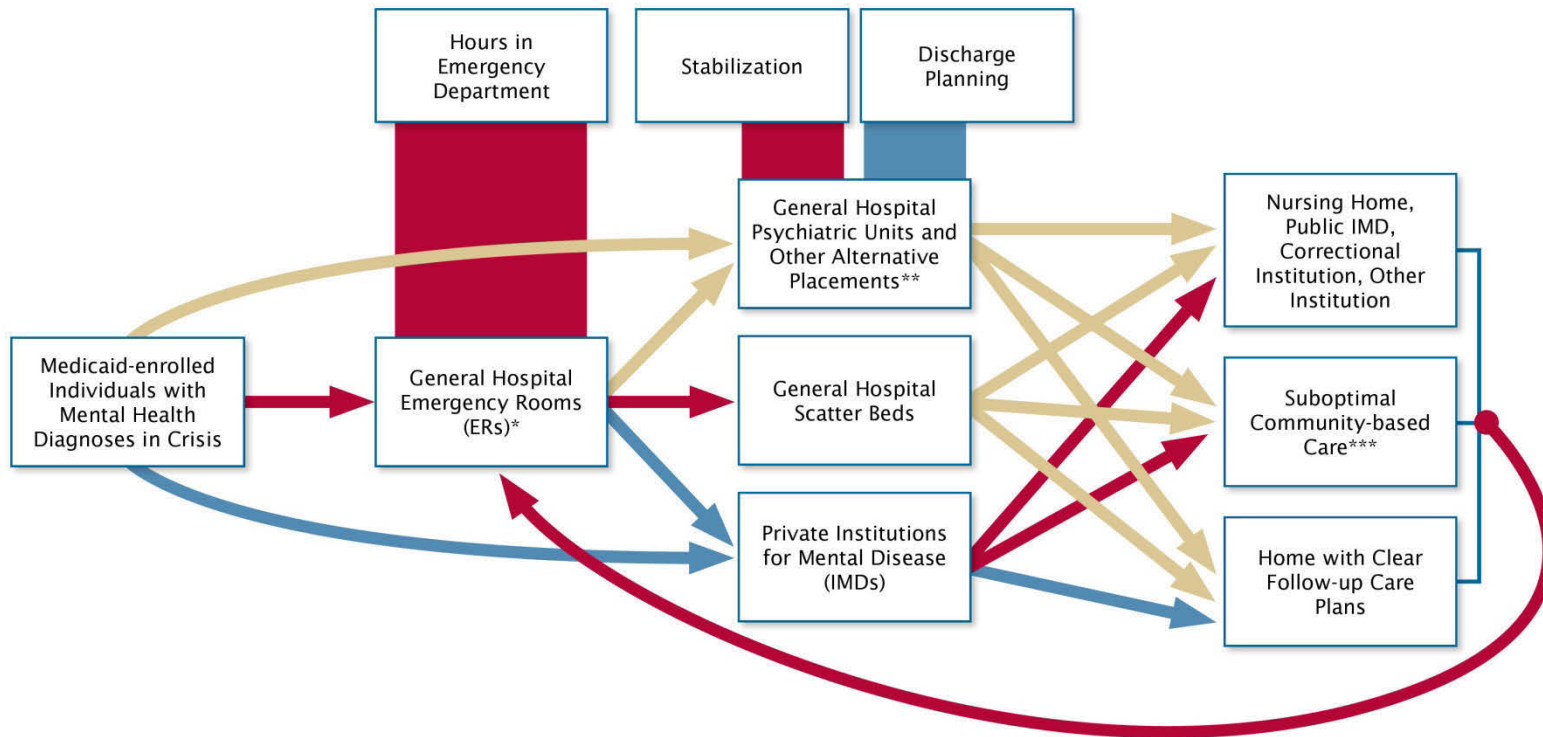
Hours in Emergency Department

Stabilization

Discharge Planning

Medicaid-enrolled Individuals with Mental Health Diagnoses in Crisis

General Hospital Emergency Rooms (ERs)*

General Hospital Psychiatric Units and Other Alternative Placements**

General Hospital Scatter Beds

Private Institutions for Mental Disease (IMDs)

Nursing Home, Public IMD, Correctional Institution, Other Institution

Suboptimal Community-based Care***

Home with Clear Follow-up Care Plans